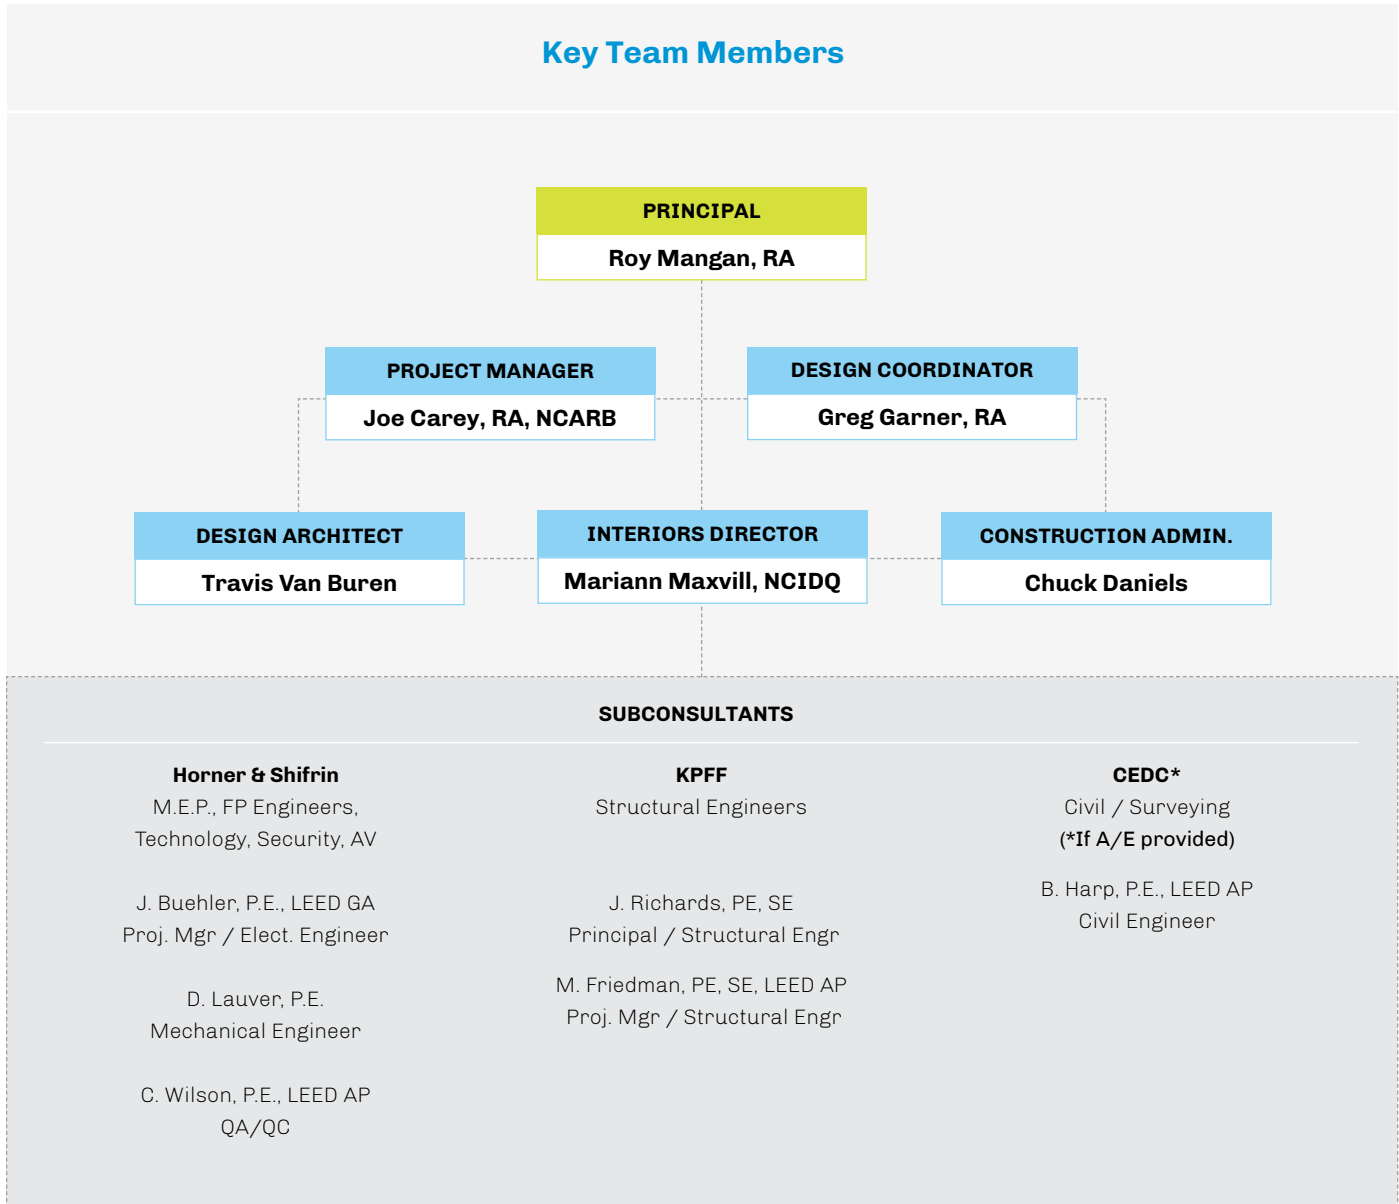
Key Team Members

PRINCIPAL
Roy Mangan, RA

PROJECT MANAGER
Joe Carey, RA, NCARB

DESIGN COORDINATOR
Greg Garner, RA

DESIGN ARCHITECT
Travis Van Buren

INTERIORS DIRECTOR
Mariann Maxvill, NCIDQ

CONSTRUCTION ADMIN.
Chuck Daniels

SUBCONSULTANTS

Horner & Shifrin
M.E.P., FP Engineers, Technology, Security, AV

J. Buehler, P.E., LEED GA
Proj. Mgr / Elect. Engineer

D. Lauver, P.E.
Mechanical Engineer

C. Wilson, P.E., LEED AP
QA/QC

KPFF
Structural Engineers

J. Richards, PE, SE
Principal / Structural Engr

M. Friedman, PE, SE, LEED AP
Proj. Mgr / Structural Engr

CEDC*
Civil / Surveying
(*If A/E provided)

B. Harp, P.E., LEED AP
Civil Engineer